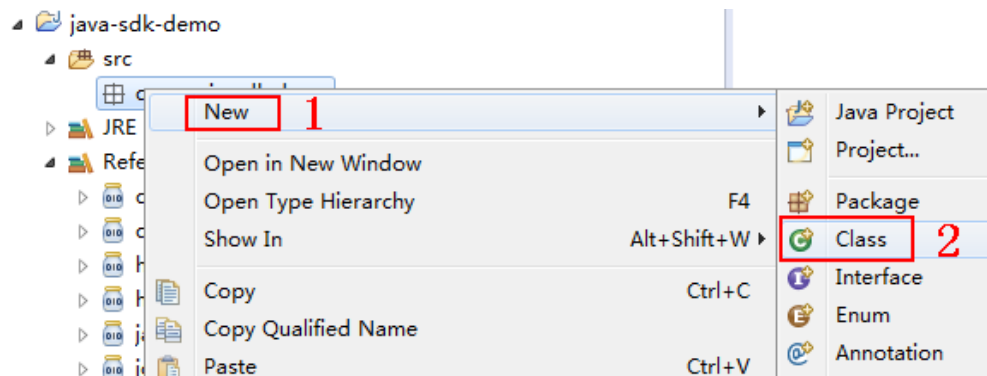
java-sdk-demo
src
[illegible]
JRE
Refe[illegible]
c
c
H
H
ja
j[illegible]

New 1
Open in New Window
Open Type Hierarchy F4
Show In Alt+Shift+W
Copy Ctrl+C
Copy Qualified Name
Paste Ctrl+V

Java Project
Project...
Package
Class 2
Interface
Enum
Annotation